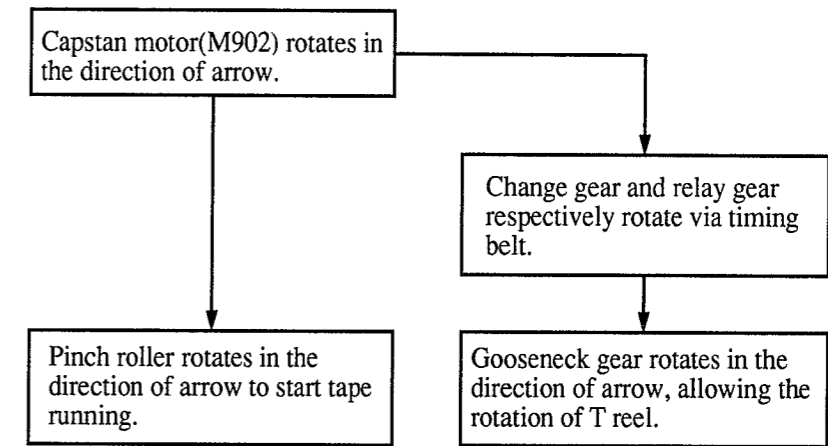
Capstan motor(M902) rotates in the direction of arrow.

Change gear and relay gear respectively rotate via timing belt.

Pinch roller rotates in the direction of arrow to start tape running.

Gooseneck gear rotates in the direction of arrow, allowing the rotation of T reel.